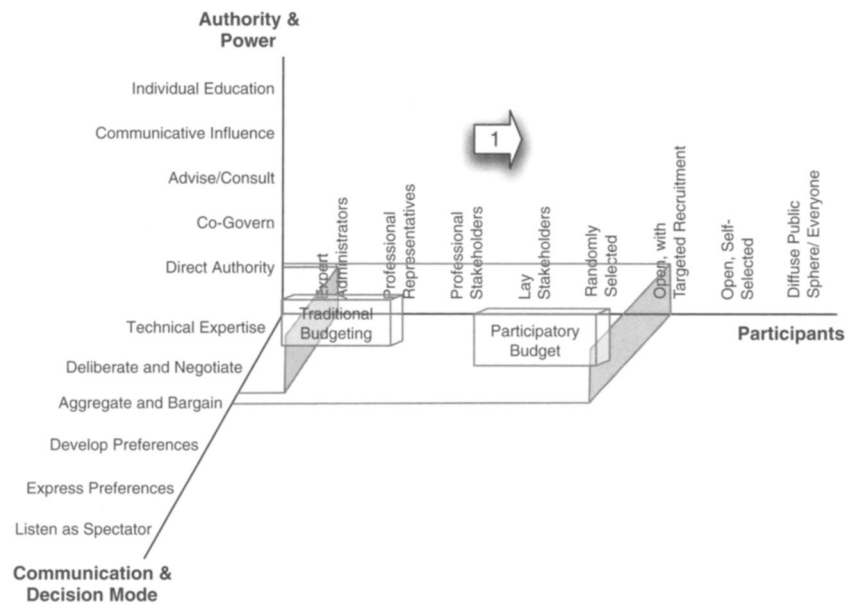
Authority & Power

Individual Education

Communicative Influence

Advise/Consult

Co-Govern

Direct Authority

1

Expert Administrators

Professional Representatives

Professional Stakeholders

Lay Stakeholders

Randomly Selected

Open, with Targeted Recruitment

Open, Self-Selected

Diffuse Public Sphere/ Everyone

Technical Expertise

Traditional Budgeting

Participatory Budget

Participants

Deliberate and Negotiate

Aggregate and Bargain

Develop Preferences

Express Preferences

Listen as Spectator

Communication & Decision Mode